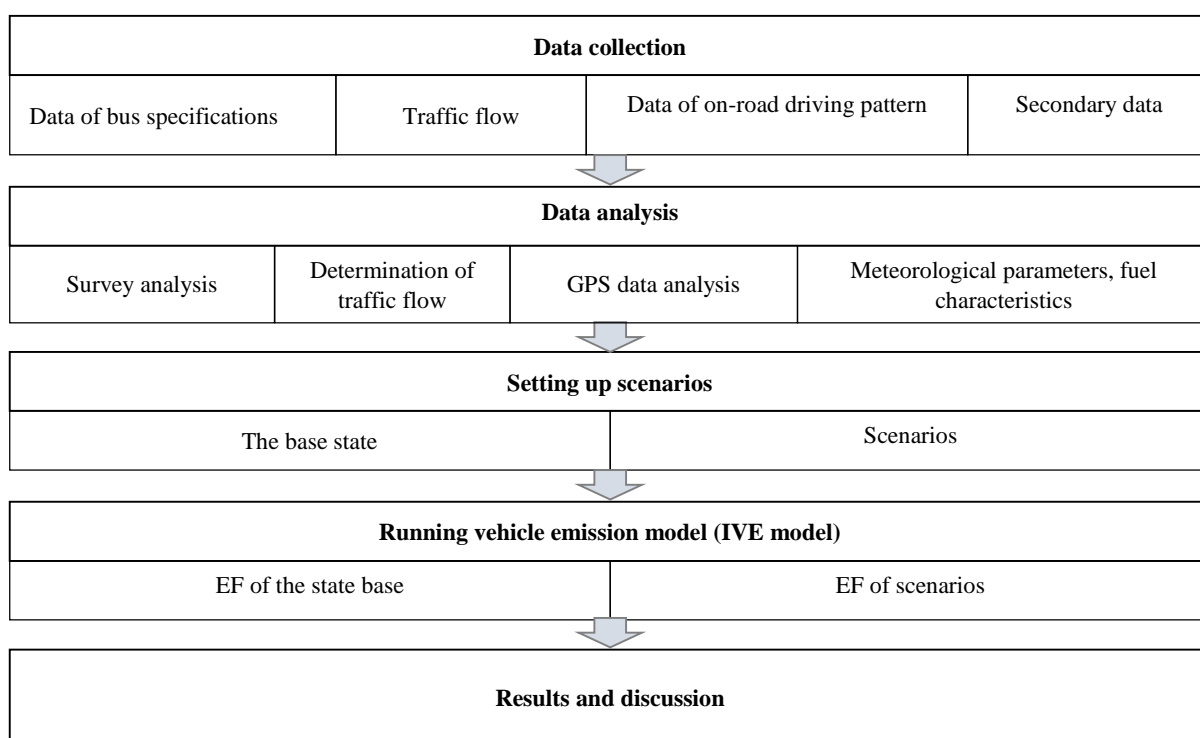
Data collection

Data of bus specifications

Traffic flow

Data of on-road driving pattern

Secondary data

Data analysis

Survey analysis

Determination of traffic flow

GPS data analysis

Meteorological parameters, fuel characteristics

Setting up scenarios

The base state

Scenarios

Running vehicle emission model (IVE model)

EF of the state base

EF of scenarios

Results and discussion